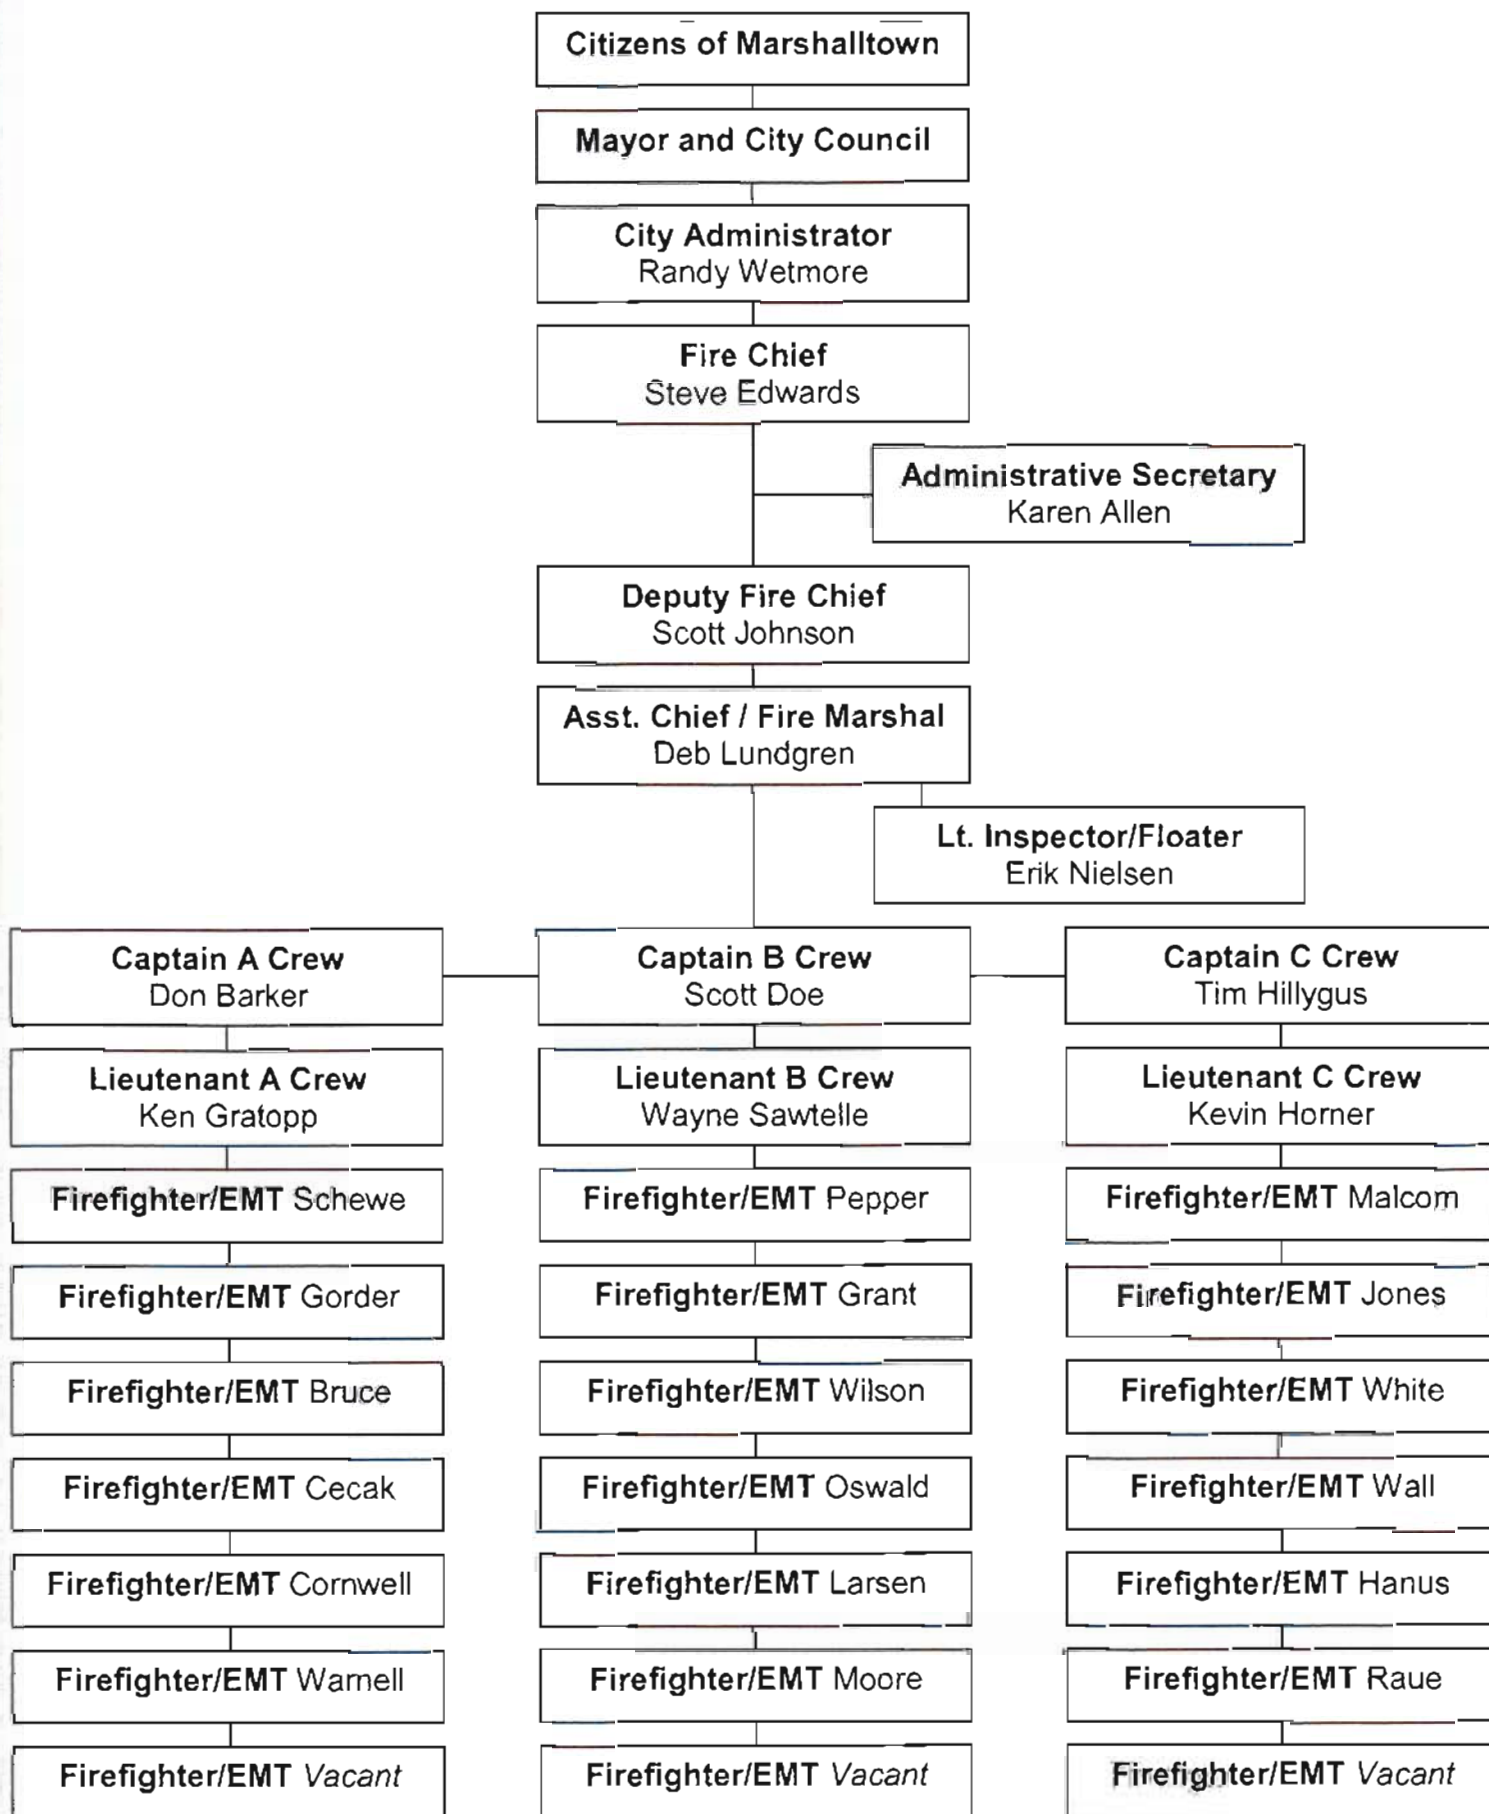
Citizens of Marshalltown

Mayor and City Council

City Administrator
Randy Wetmore

Fire Chief
Steve Edwards

Administrative Secretary
Karen Allen

Deputy Fire Chief
Scott Johnson

Asst. Chief / Fire Marshal
Deb Lundgren

Lt. Inspector/Floater
Erik Nielsen

Captain A Crew
Don Barker

Lieutenant A Crew
Ken Gratopp

Firefighter/EMT Schewe

Firefighter/EMT Gorder

Firefighter/EMT Bruce

Firefighter/EMT Cecak

Firefighter/EMT Cornwell

Firefighter/EMT Warnell

Firefighter/EMT Vacant

Captain B Crew
Scott Doe

Lieutenant B Crew
Wayne Sawtelle

Firefighter/EMT Pepper

Firefighter/EMT Grant

Firefighter/EMT Wilson

Firefighter/EMT Oswald

Firefighter/EMT Larsen

Firefighter/EMT Moore

Firefighter/EMT Vacant

Captain C Crew
Tim Hillygus

Lieutenant C Crew
Kevin Horner

Firefighter/EMT Malcom

Firefighter/EMT Jones

Firefighter/EMT White

Firefighter/EMT Wall

Firefighter/EMT Hanus

Firefighter/EMT Raue

Firefighter/EMT Vacant